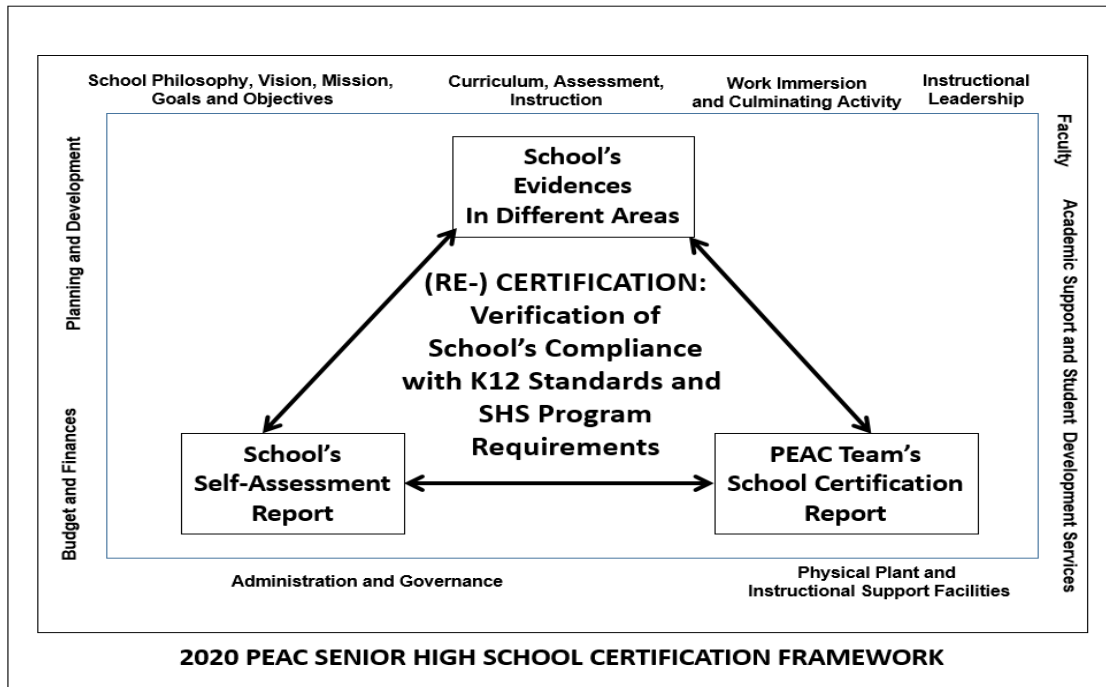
School Philosophy, Vision, Mission, Goals and Objectives

Curriculum, Assessment, Instruction

Work Immersion and Culminating Activity

Instructional Leadership

Faculty

Academic Support and Student Development Services

Planning and Development

Budget and Finances

School's Evidences In Different Areas

(RE-) CERTIFICATION: Verification of School's Compliance with K12 Standards and SHS Program Requirements

School's Self-Assessment Report

PEAC Team's School Certification Report

Administration and Governance

Physical Plant and Instructional Support Facilities

2020 PEAC SENIOR HIGH SCHOOL CERTIFICATION FRAMEWORK